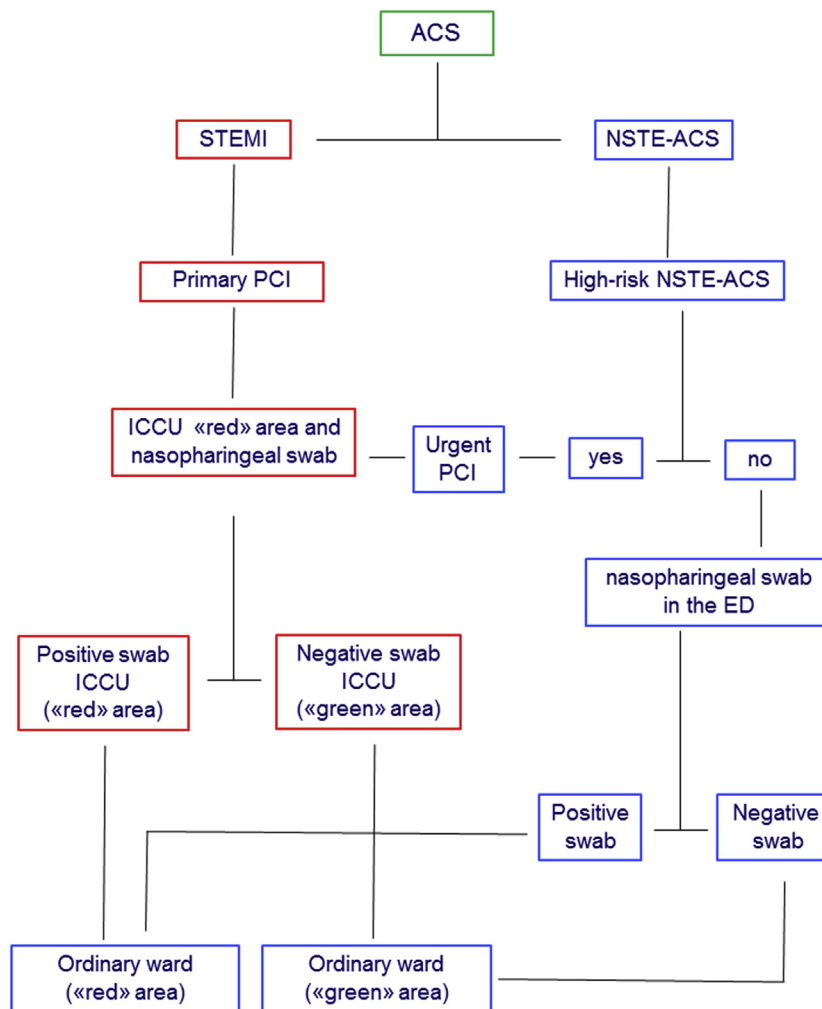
ACS

STEMI

NSTE-ACS

Primary PCI

High-risk NSTE-ACS

ICCU «red» area and nasopharingeal swab

Urgent PCI

yes

no

nasopharingeal swab in the ED

Positive swab ICCU («red» area)

Negative swab ICCU («green» area)

Positive swab

Negative swab

Ordinary ward («red» area)

Ordinary ward («green» area)